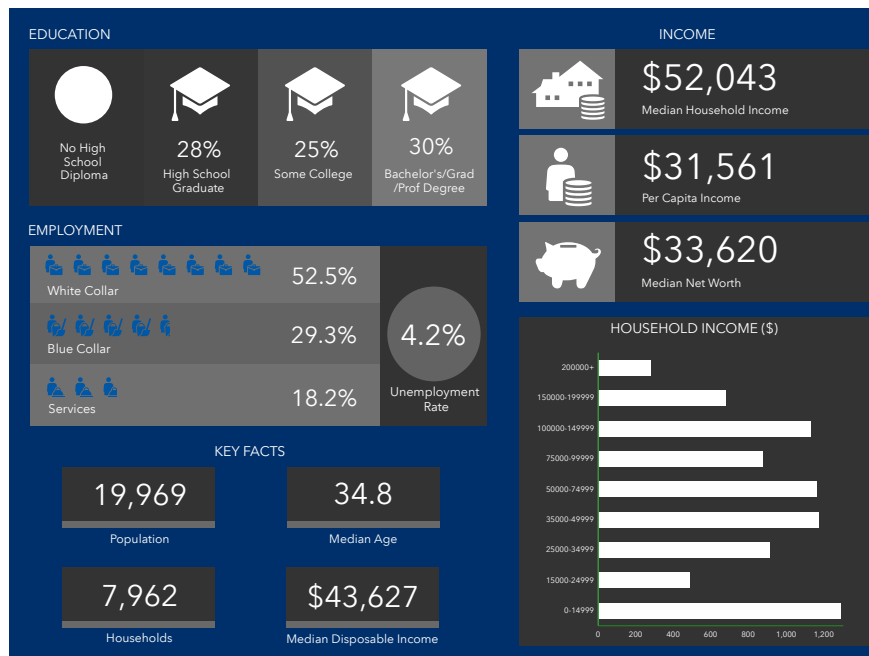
EDUCATION

No High School Diploma

28%
High School Graduate

25%
Some College

30%
Bachelor's/Grad/Prof Degree

INCOME

$52,043
Median Household Income

$31,561
Per Capita Income

$33,620
Median Net Worth

EMPLOYMENT

White Collar
52.5%

Blue Collar
29.3%

Services
18.2%

4.2%
Unemployment Rate

KEY FACTS

19,969
Population

34.8
Median Age

7,962
Households

$43,627
Median Disposable Income

HOUSEHOLD INCOME ($)

200000+
150000-199999
100000-149999
75000-99999
50000-74999
35000-49999
25000-34999
15000-24999
0-14999

0 200 400 600 800 1,000 1,200